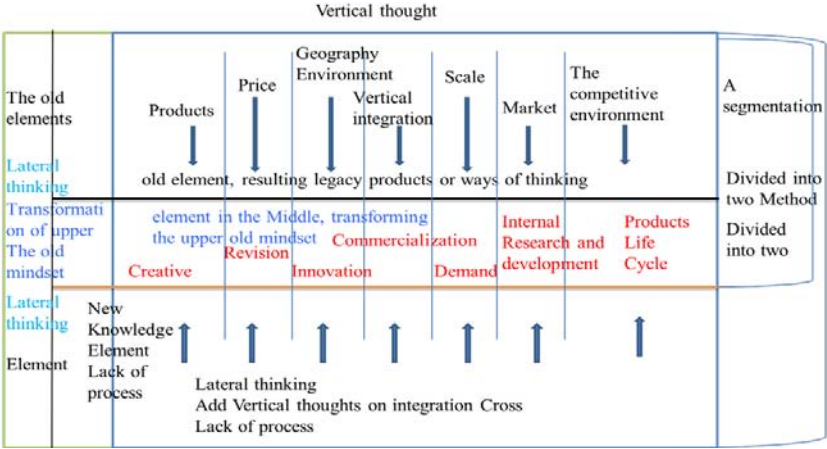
Vertical thought

The old elements

Products

Price

Geography Environment

Vertical integration

Scale

Market

The competitive environment

A segmentation

Lateral thinking

old element, resulting legacy products or ways of thinking

Divided into two Method

Transformation of upper The old mindset

element in the Middle, transforming the upper old mindset

Commercialization

Internal Research and development

Products Life Cycle

Divided into two

Creative

Revision

Innovation

Demand

Lateral thinking

Element

New Knowledge Element Lack of process

Lateral thinking
Add Vertical thoughts on integration Cross
Lack of process